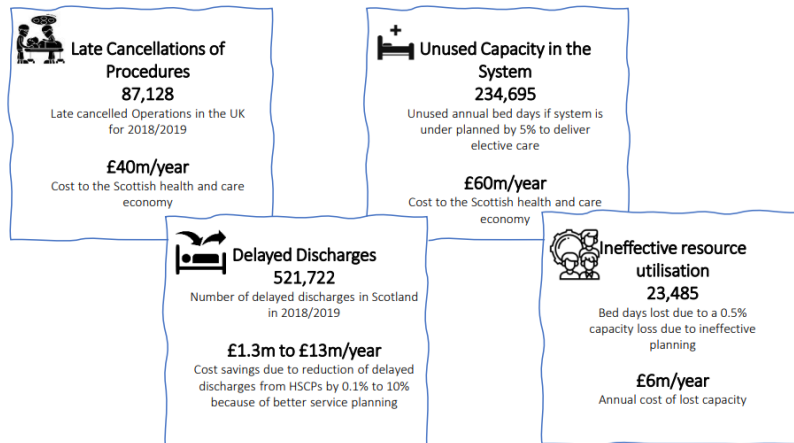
Late Cancellations of Procedures
87,128
Late cancelled Operations in the UK for 2018/2019

£40m/year
Cost to the Scottish health and care economy

Unused Capacity in the System
234,695
Unused annual bed days if system is under planned by 5% to deliver elective care

£60m/year
Cost to the Scottish health and care economy

Delayed Discharges
521,722
Number of delayed discharges in Scotland in 2018/2019

£1.3m to £13m/year
Cost savings due to reduction of delayed discharges from HSCPs by 0.1% to 10% because of better service planning

Ineffective resource utilisation
23,485
Bed days lost due to a 0.5% capacity loss due to ineffective planning

£6m/year
Annual cost of lost capacity